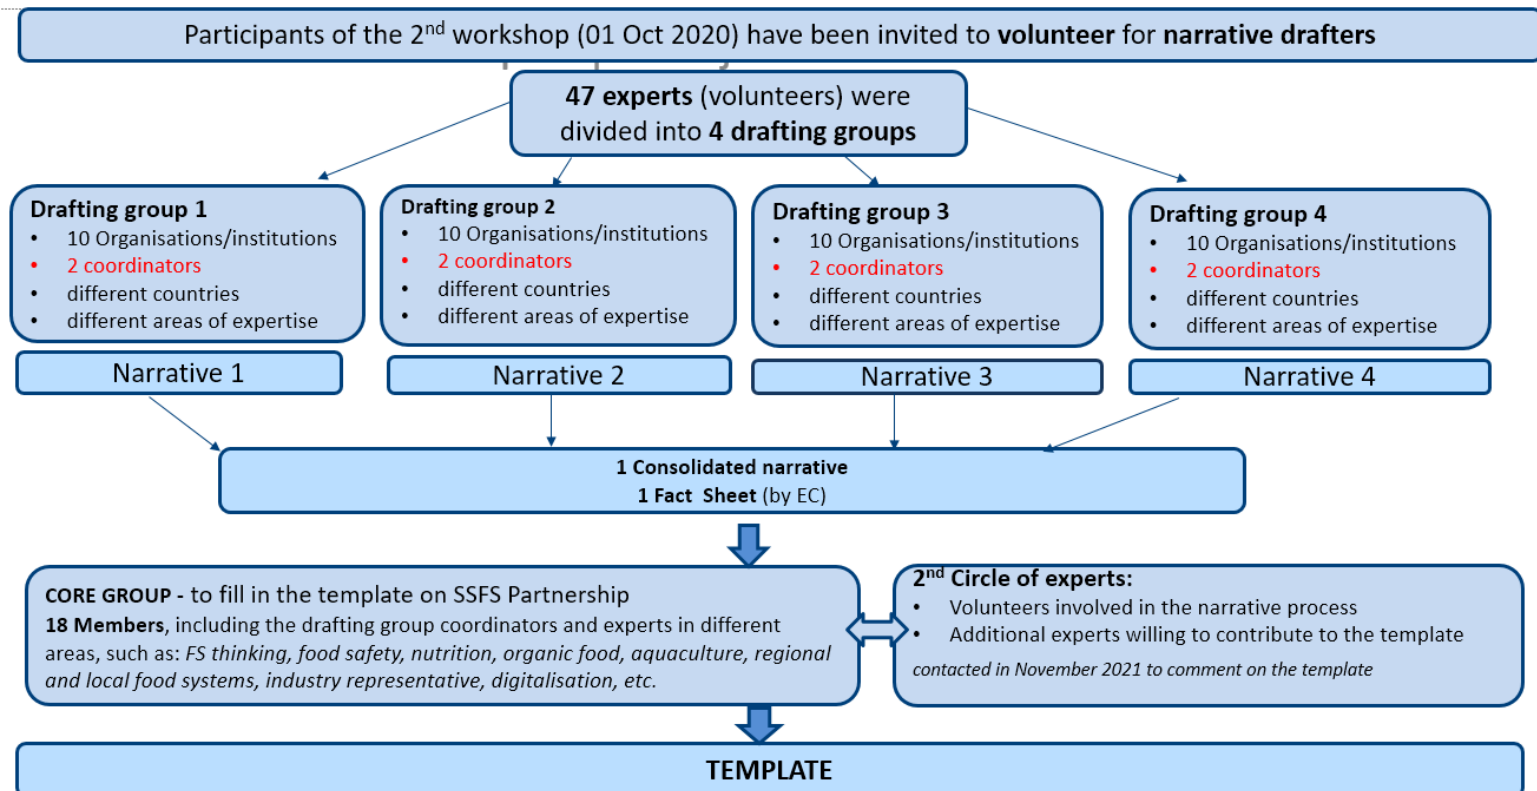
Participants of the 2$^{nd}$ workshop (01 Oct 2020) have been invited to **volunteer** for **narrative drafters**

**47 experts** (volunteers) were divided into **4 drafting groups**

**Drafting group 1**
- 10 Organisations/institutions
- 2 coordinators
- different countries
- different areas of expertise

**Drafting group 2**
- 10 Organisations/institutions
- 2 coordinators
- different countries
- different areas of expertise

**Drafting group 3**
- 10 Organisations/institutions
- 2 coordinators
- different countries
- different areas of expertise

**Drafting group 4**
- 10 Organisations/institutions
- 2 coordinators
- different countries
- different areas of expertise

Narrative 1

Narrative 2

Narrative 3

Narrative 4

**1 Consolidated narrative**
**1 Fact Sheet** (by EC)

**CORE GROUP -** to fill in the template on SSFS Partnership
**18 Members**, including the drafting group coordinators and experts in different areas, such as: *FS thinking, food safety, nutrition, organic food, aquaculture, regional and local food systems, industry representative, digitalisation, etc.*

**2$^{nd}$ Circle of experts:**
- Volunteers involved in the narrative process
- Additional experts willing to contribute to the template

*contacted in November 2021 to comment on the template*

**TEMPLATE**